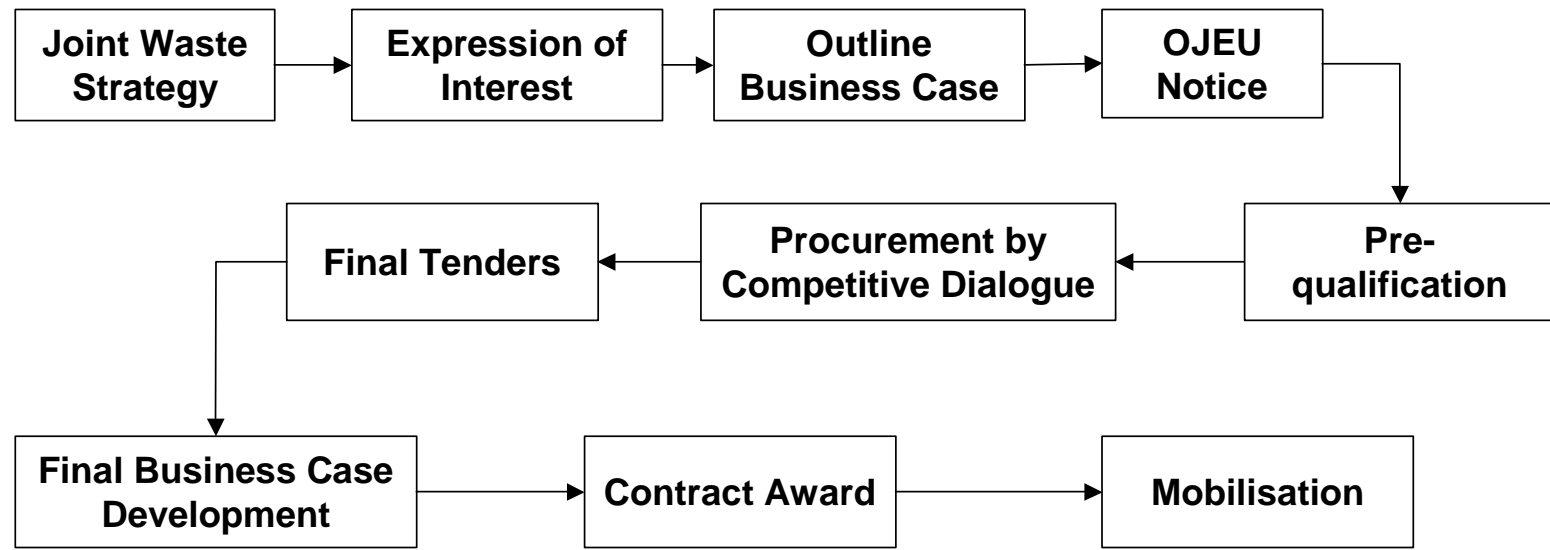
Joint Waste Strategy

Expression of Interest

Outline Business Case

OJEU Notice

Pre-qualification

Procurement by Competitive Dialogue

Final Tenders

Final Business Case Development

Contract Award

Mobilisation